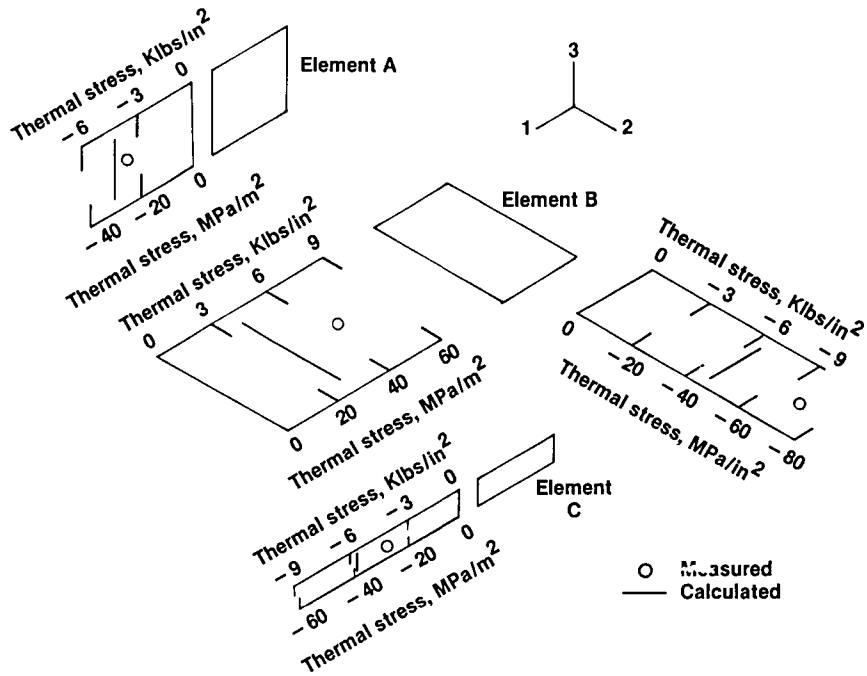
Thermal stress, Klbs/in$^2$
0
– 3
– 6
0
– 20
– 40
Thermal stress, MPa/m$^2$

Element A

3
1
2

Element B

Thermal stress, Klbs/in$^2$
9
6
3
0
60
40
20
0
Thermal stress, MPa/m$^2$

Thermal stress, Klbs/in$^2$
0
– 3
– 6
– 9
0
– 20
– 40
– 60
– 80
Thermal stress, MPa/in$^2$

Thermal stress, Klbs/in$^2$
0
– 3
– 6
– 9
0
– 20
– 40
– 60
Thermal stress, MPa/m$^2$

Element C

Measured
Calculated